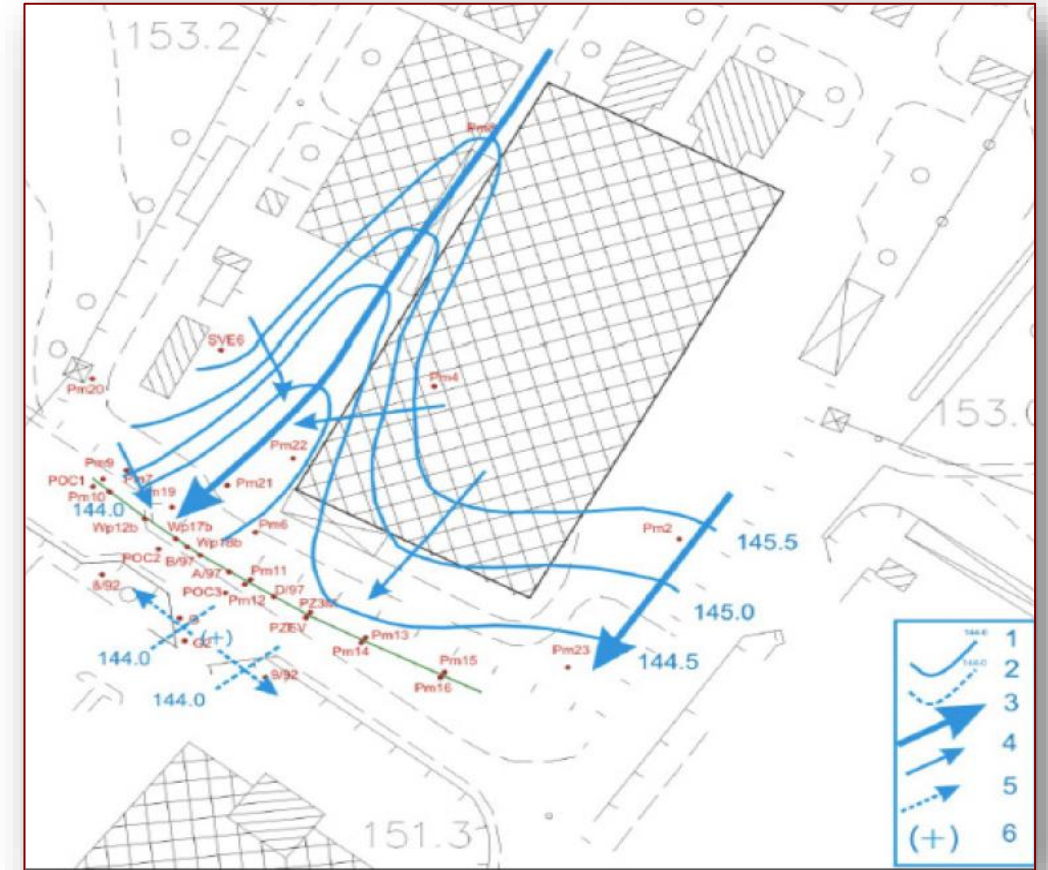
153.2

Pm8

SVE6

Pm20

Pm4

153.0

Pm22

Pm9
POC1
Pm7
Pm10
Pm19
Pm21
144.0
Wp12b
Wp17b
Wp18b
Pm6
POC2
B/97
A/97
Pm11
8/92
POC3
Pm12
D/97
PZ3a
PZEV
G
(+)
G2
144.0
Pm13
Pm14
Pm15
Pm16
8/92
144.0

Pm2
145.5
145.0
Pm23
144.5

151.3

144.0
1
144.0
2
3
4
5
(+)
6